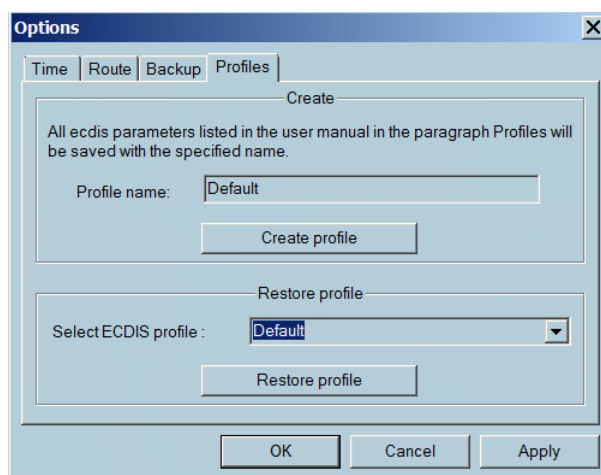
Options

Time | Route | Backup | Profiles

Create

All ecdis parameters listed in the user manual in the paragraph Profiles will be saved with the specified name.

Profile name: Default

Create profile

Restore profile

Select ECDIS profile : Default

Restore profile

OK Cancel Apply